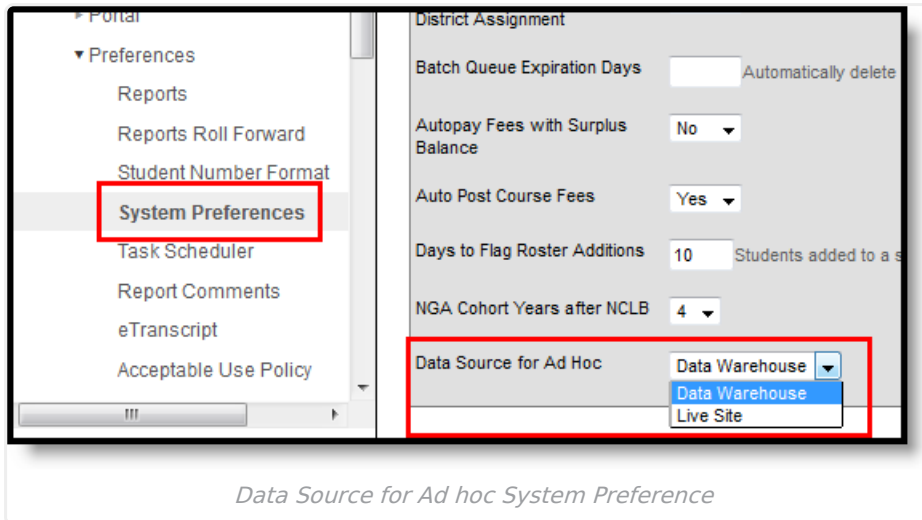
▸ Portal
▾ Preferences
Reports
Reports Roll Forward
Student Number Format
System Preferences
Task Scheduler
Report Comments
eTranscript
Acceptable Use Policy

District Assignment

Batch Queue Expiration Days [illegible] Automatically delete

Autopay Fees with Surplus Balance No

Auto Post Course Fees Yes

Days to Flag Roster Additions 10 Students added to a s

NGA Cohort Years after NCLB 4

Data Source for Ad Hoc Data Warehouse
Data Warehouse
Live Site

Data Source for Ad hoc System Preference